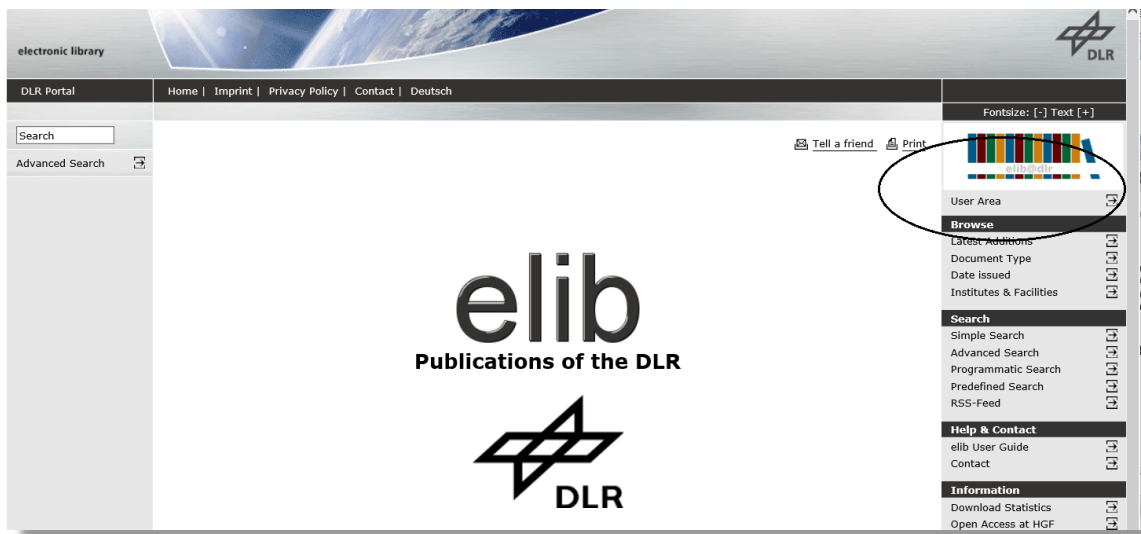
electronic library

DLR

DLR Portal

Home | Imprint | Privacy Policy | Contact | Deutsch

Fontsize: [-] Text [+]

Search

Advanced Search

Tell a friend Print

elib@dlr

User Area

Browse
Latest Additions
Document Type
Date issued
Institutes & Facilities

Search
Simple Search
Advanced Search
Programmatic Search
Predefined Search
RSS-Feed

Help & Contact
elib User Guide
Contact

Information
Download Statistics
Open Access at HGF

elib
Publications of the DLR

DLR